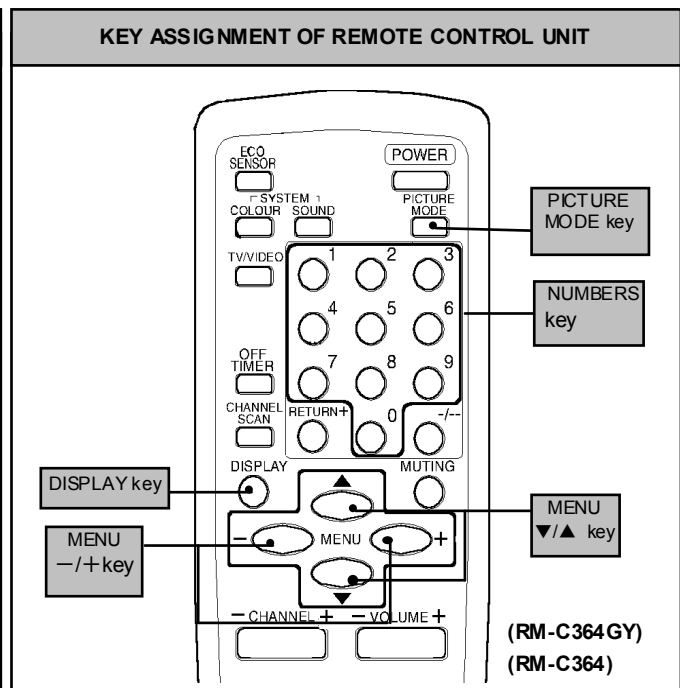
KEY ASSIGNMENT OF REMOTE CONTROL UNIT

ECO SENSOR

POWER

SYSTEM

COLOUR SOUND

PICTURE MODE

PICTURE MODE key

TV/VIDEO

1 2 3

4 5 6

7 8 9

NUMBERS key

OFF TIMER

CHANNEL SCAN

RETURN+ 0 -/--

DISPLAY

MUTING

DISPLAY key

MENU ▼/▲ key

MENU −/+key

− MENU +

− CHANNEL + − VOLUME +

(RM-C364GY)
(RM-C364)